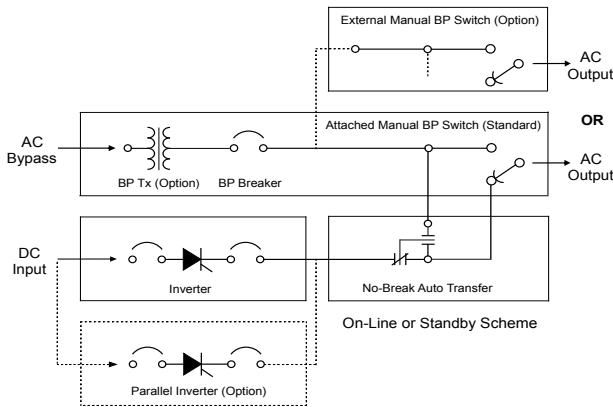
External Manual BP Switch (Option)

AC Output

OR

AC Bypass

Attached Manual BP Switch (Standard)

AC Output

BP Tx (Option)

BP Breaker

DC Input

Inverter

No-Break Auto Transfer

On-Line or Standby Scheme

Parallel Inverter (Option)